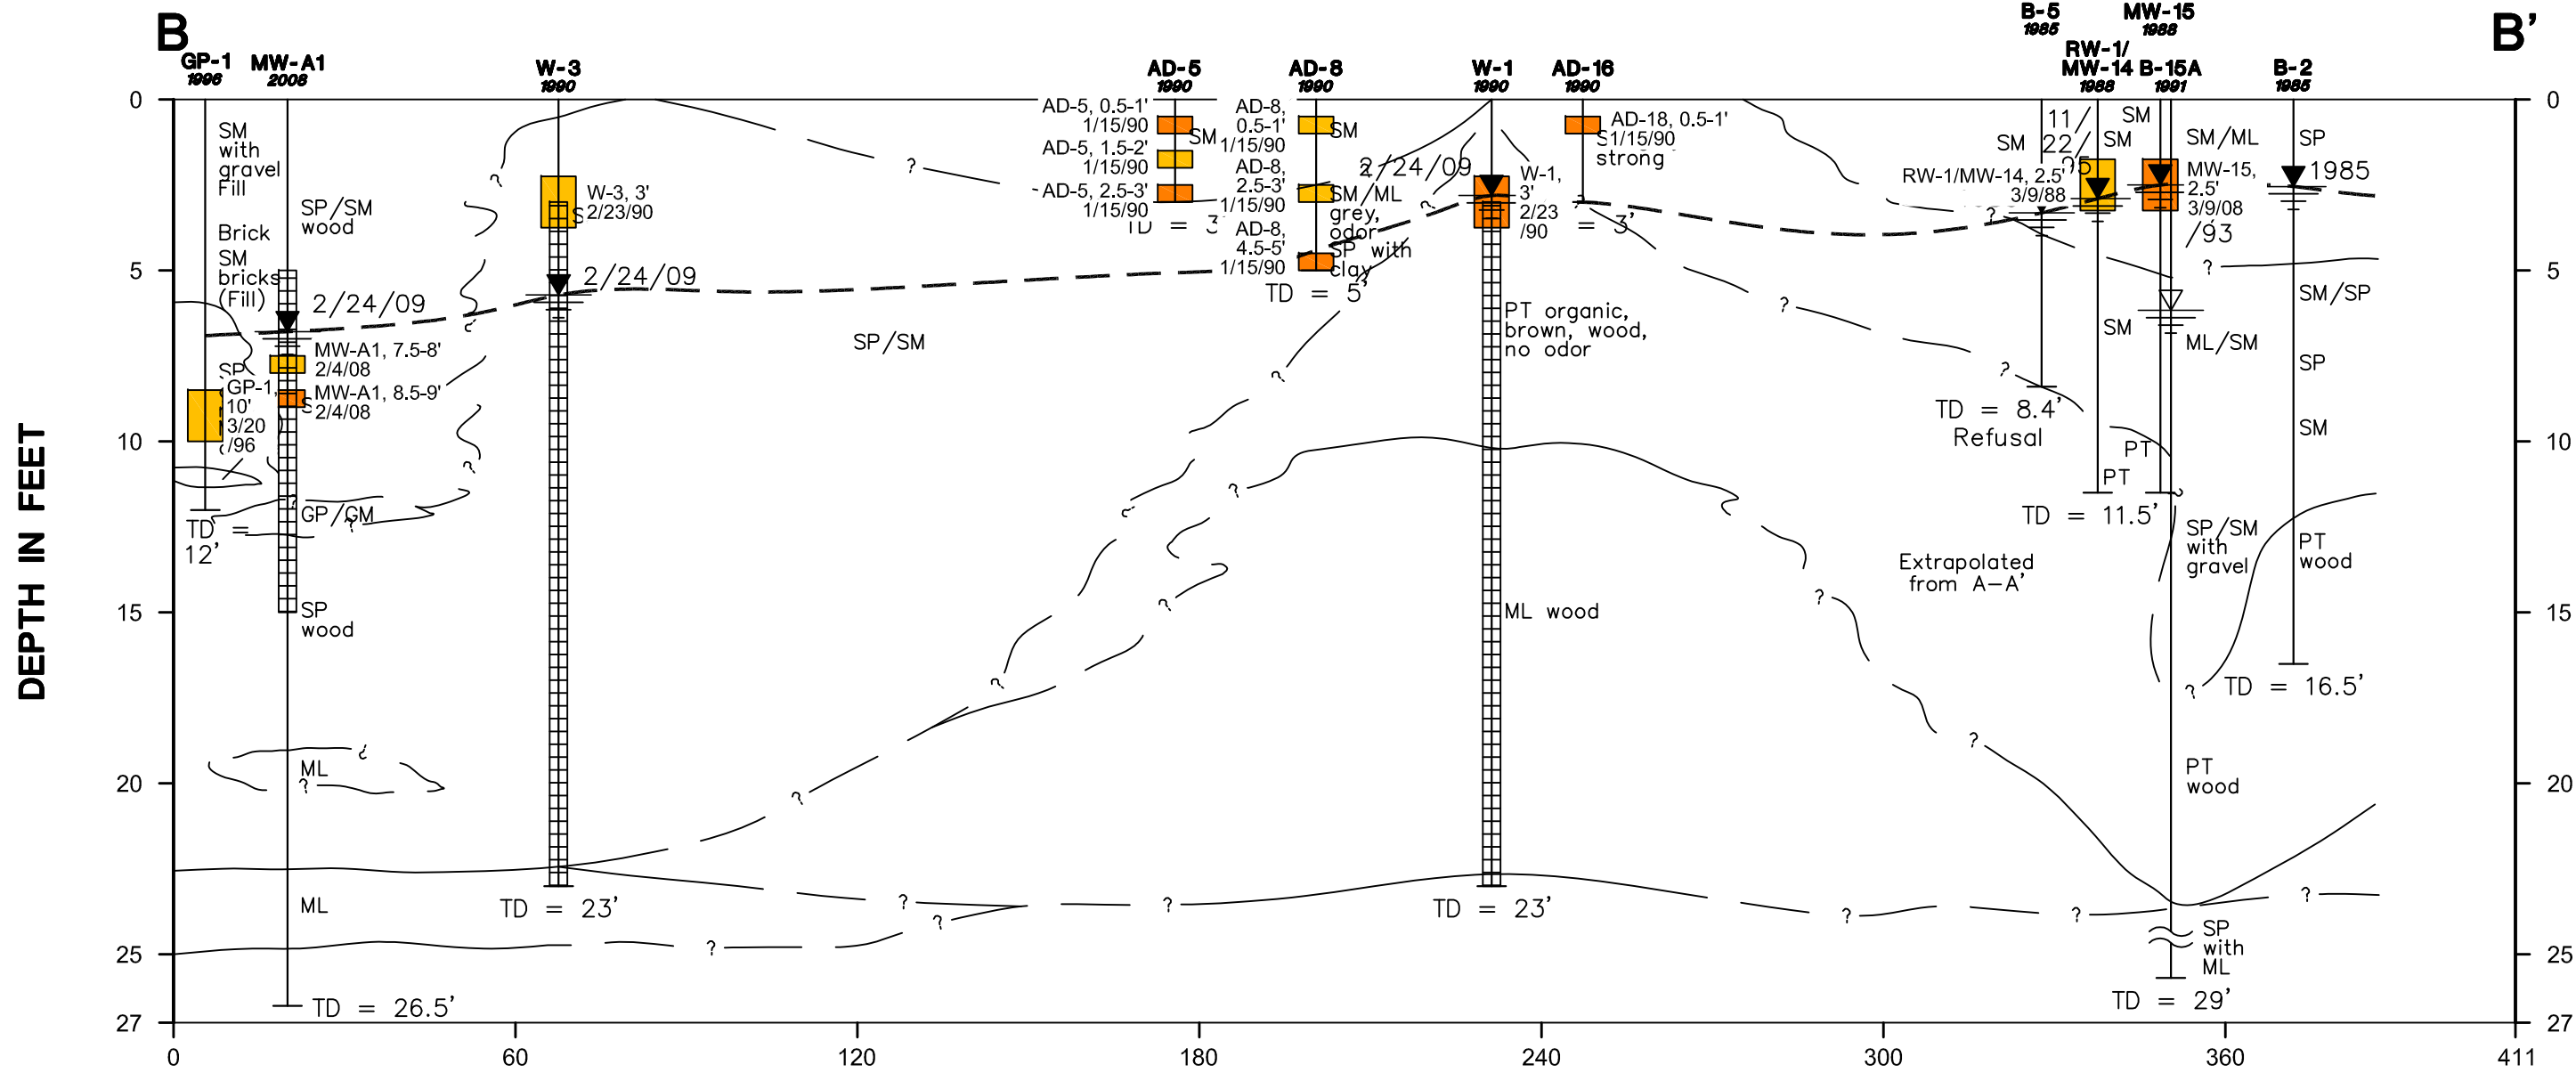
B

B'

GP-1 1996
MW-A1 2008
W-3 1990
AD-5 1990
AD-8 1990
W-1 1990
AD-16 1990
B-5 1985
RW-1/ MW-14 1988
MW-15 1988
B-15A 1991
B-2 1985

DEPTH IN FEET

0
5
10
15
20
25
27

0
5
10
15
20
25
27

0
60
120
180
240
300
360
411

SM with gravel Fill
Brick
SM bricks (Fill)
SP/SM wood
2/24/09
MW-A1, 7.5-8' 2/4/08
MW-A1, 8.5-9' 2/4/08
SP
GP-1, 10' 3/20 /96
TD = 12'
GP/GM
SP wood
ML
?
ML
TD = 26.5'

W-3, 3' 2/23/90
2/24/09
SP/SM
TD = 23'

AD-5, 0.5-1' 1/15/90
AD-5, 1.5-2' 1/15/90
AD-5, 2.5-3' 1/15/90
SM
TD = 3'

AD-8, 0.5-1' 1/15/90
AD-8, 2.5-3' 1/15/90
AD-8, 4.5-5' 1/15/90
SM
SM/ML grey, odor
SP with clay
TD = 5'
2/24/09

W-1, 3' 2/23 /90
PT organic, brown, wood, no odor
ML wood
TD = 23'

AD-18, 0.5-1' 1/15/90 strong
TD = 3'

RW-1/MW-14, 2.5' 3/9/88
SM
11/22/05
SM
SM
SM
TD = 8.4' Refusal
PT
PT
TD = 11.5'
Extrapolated from A-A'

SM/ML
MW-15, 2.5' 3/9/08 /93
ML/SM
SP/SM with gravel
PT wood
SP with ML
TD = 29'

SP
1985
SM/SP
SP
SM
PT wood
TD = 16.5'

?
?
?
?
?
?
?
?
?
?
?
?
?
?